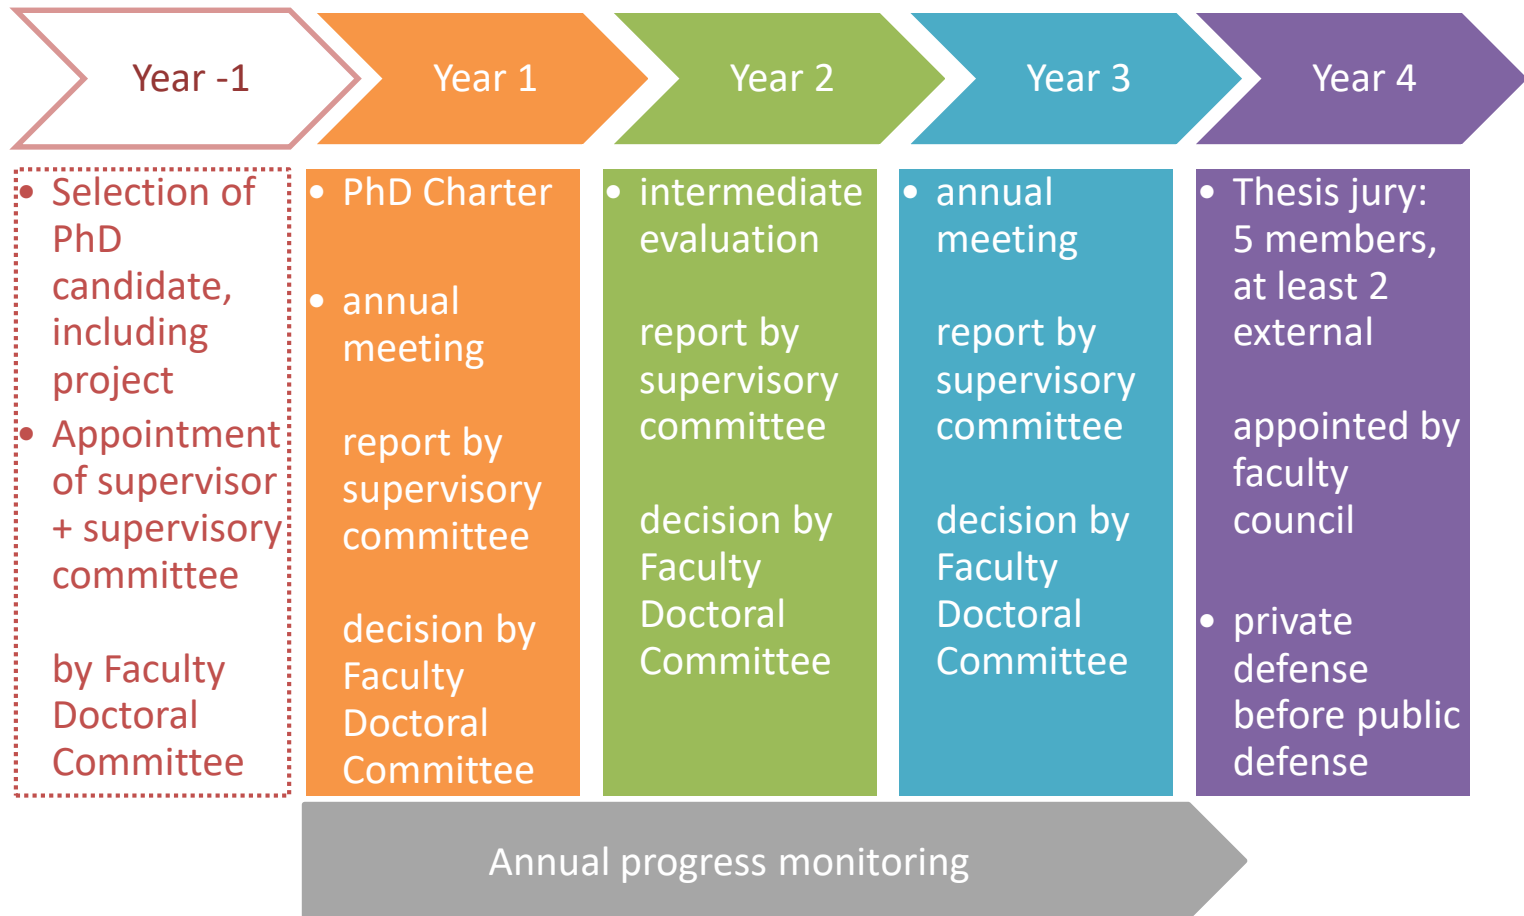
Year -1

Year 1

Year 2

Year 3

Year 4

• Selection of PhD candidate, including project
• Appointment of supervisor + supervisory committee

by Faculty Doctoral Committee

• PhD Charter

• annual meeting

report by supervisory committee

decision by Faculty Doctoral Committee

• intermediate evaluation

report by supervisory committee

decision by Faculty Doctoral Committee

• annual meeting

report by supervisory committee

decision by Faculty Doctoral Committee

• Thesis jury: 5 members, at least 2 external

appointed by faculty council

• private defense before public defense

Annual progress monitoring